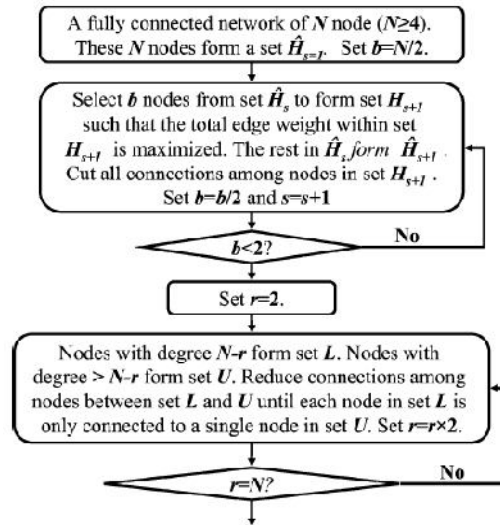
A fully connected network of $N$ node ($N \geq 4$). These $N$ nodes form a set $\hat{H}_{s=1}$. Set $b=N/2$.

Select $b$ nodes from set $\hat{H}_s$ to form set $H_{s+1}$ such that the total edge weight within set $H_{s+1}$ is maximized. The rest in $\hat{H}_s$ form $\hat{H}_{s+1}$. Cut all connections among nodes in set $H_{s+1}$. Set $b=b/2$ and $s=s+1$

$b<2$?

No

Set $r=2$.

Nodes with degree $N-r$ form set $L$. Nodes with degree $> N-r$ form set $U$. Reduce connections among nodes between set $L$ and $U$ until each node in set $L$ is only connected to a single node in set $U$. Set $r=r\times 2$.

$r=N$?

No